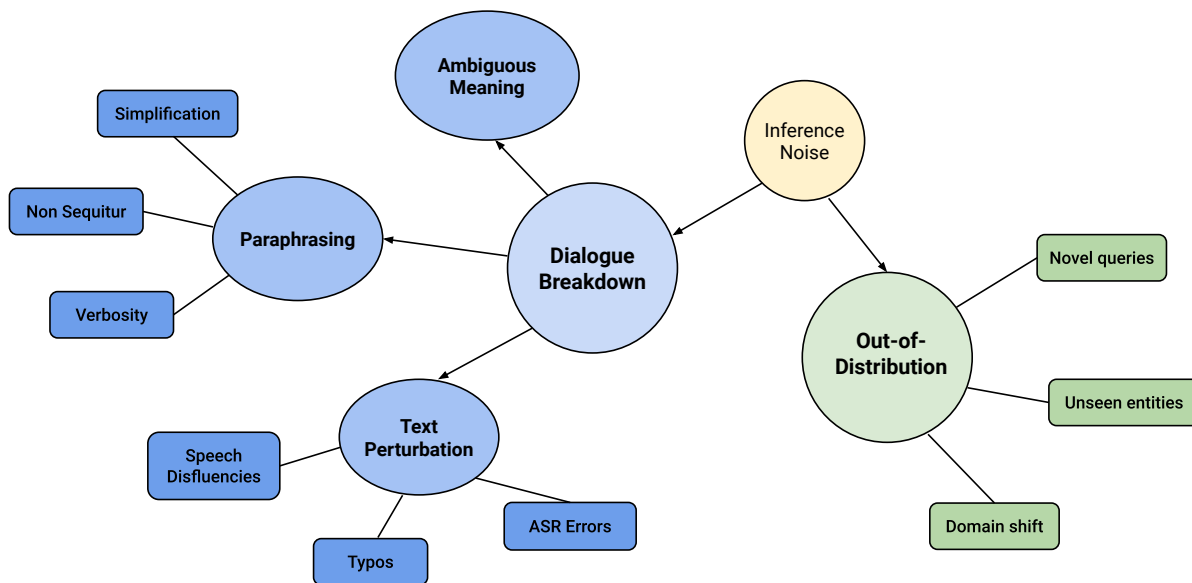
Ambiguous Meaning

Simplification

Inference Noise

Non Sequitur

Paraphrasing

Dialogue Breakdown

Novel queries

Verbosity

Out-of-Distribution

Text Perturbation

Unseen entities

Speech Disfluencies

ASR Errors

Domain shift

Typos